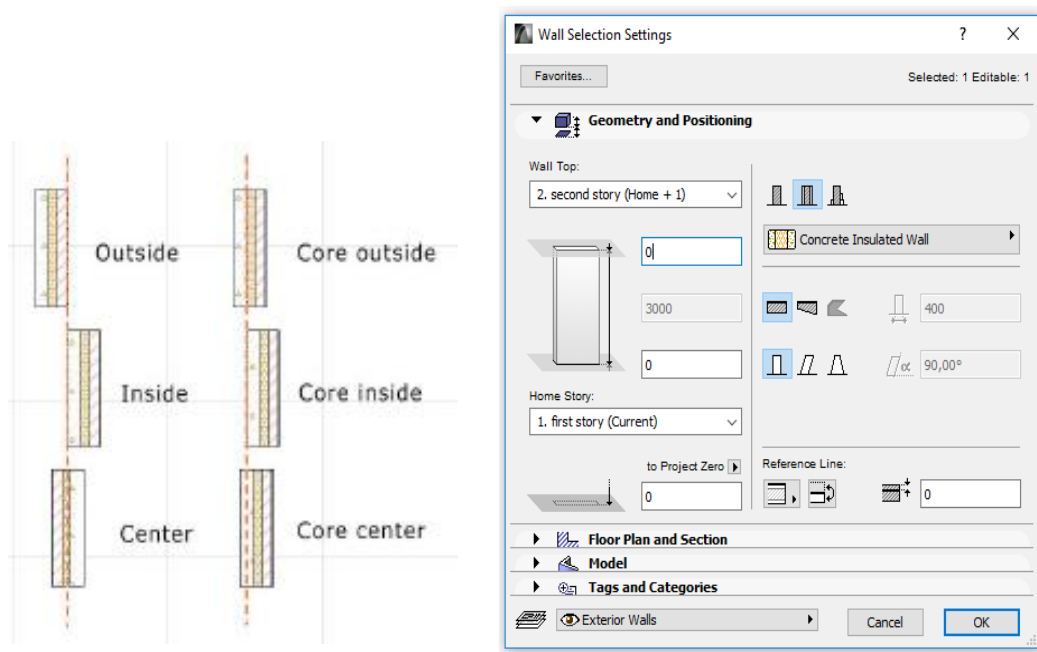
Outside

Core outside

Inside

Core inside

Center

Core center

Wall Selection Settings

?

Favorites...

Selected: 1 Editable: 1

Geometry and Positioning

Wall Top:

2. second story (Home + 1)

Concrete Insulated Wall

0

3000

400

0

90,00°

Home Story:

1. first story (Current)

to Project Zero

Reference Line:

0

0

Floor Plan and Section

Model

Tags and Categories

Exterior Walls

Cancel

OK